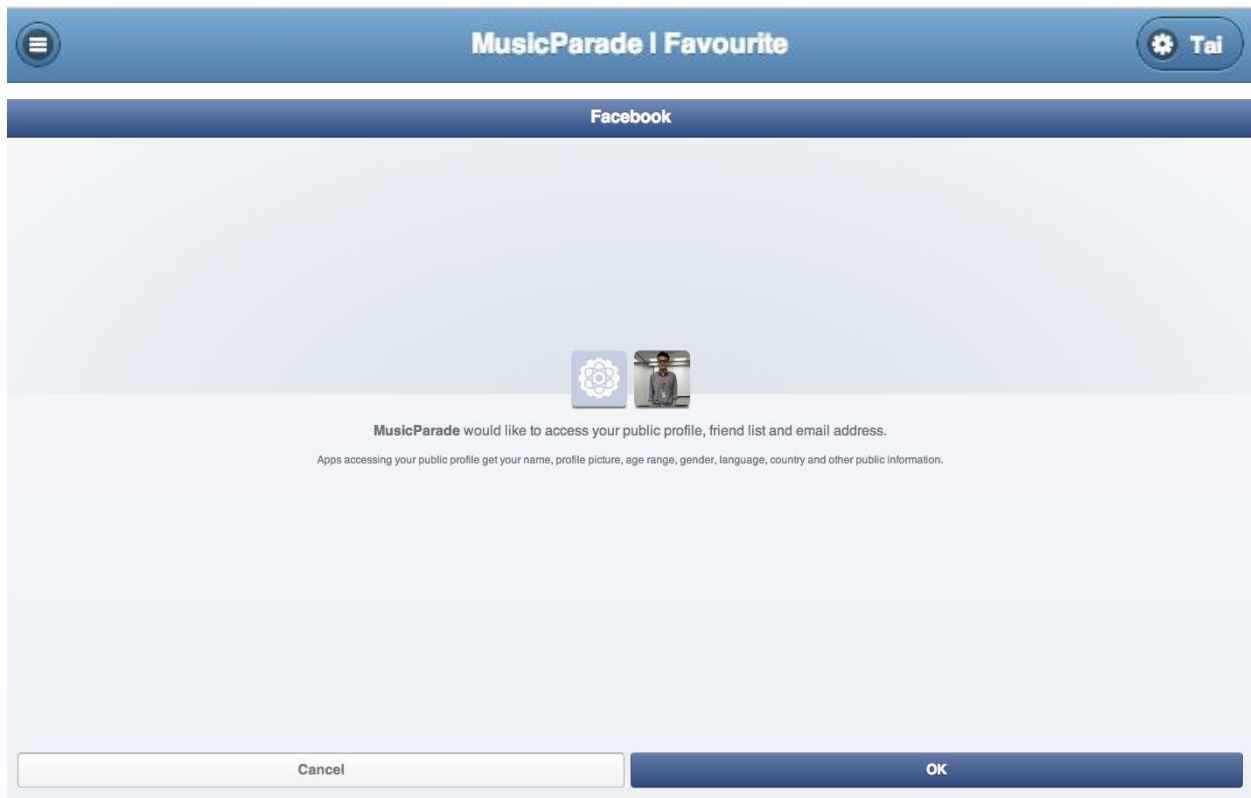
MusicParade | Favourite

Tai

Facebook

MusicParade would like to access your public profile, friend list and email address.

Apps accessing your public profile get your name, profile picture, age range, gender, language, country and other public information.

Cancel

OK